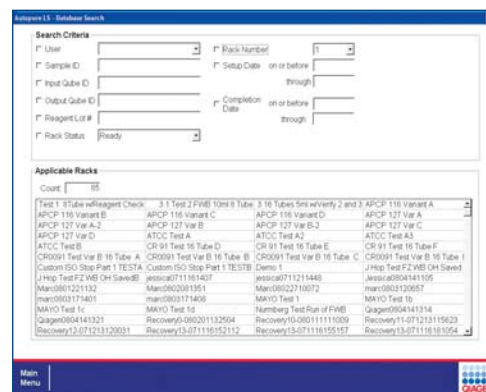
Autopure LS - Database Search

Search Criteria

User

Sample ID

Input Qube ID

Output Qube ID

Reagent Lot #

Rack Status Ready

Rack Number 1

Setup Date on or before

through

Completion Date on or before

through

Applicable Racks

Count 85

| Test 1 6Tube wReagent Check | 3.1 Test 2 FWB 10ml 6 Tube | 3.16 Tubes 5ml wVerify 2 and 3 | APCP 116 Variant A |
|---|---|---|---|
| APCP 116 Variant B | APCP 116 Variant C | APCP 116 Variant D | APCP 127 Var A |
| APCP 127 Var A-2 | APCP 127 Var B | APCP 127 Var B-2 | APCP 127 Var C |
| APCP 127 Var D | ATCC Test A | ATCC Test A2 | ATCC Test A3 |
| ATCC Test B | CR 91 Test 16 Tube D | CR 91 Test 16 Tube E | CR 91 Test 16 Tube F |
| CR0091 Test Var B 16 Tube A | CR0091 Test Var B 16 Tube B | CR0091 Test Var B 16 Tube C | CR0091 Test Var B 16 Tube I |
| Custom ISO Stop Part 1 TESTA | Custom ISO Stop Part 1 TESTB | Demo 1 | J Hop Test FZ WB OH Saved |
| J Hop Test FZ WB OH SavedB | jessica0711161407 | jessica0711211448 | Jessica0804141105 |
| Marc0801221132 | Marc0802081351 | Marc0802271072 | marc0803120657 |
| marc0803171401 | marc0803171408 | MAYO Test 1 | MAYO Test 1b |
| MAYO Test 1c | MAYO Test 1d | Nurnberg Test Run of FWB | Qiagen0804141314 |
| Qiagen0804141321 | Recovery0-080201132504 | Recovery10-080111111009 | Recovery11-071213115623 |
| Recovery12-071213120031 | Recovery13-071116152112 | Recovery13-071116155157 | Recovery13-071116161054 |

Main Menu

QIAGEN